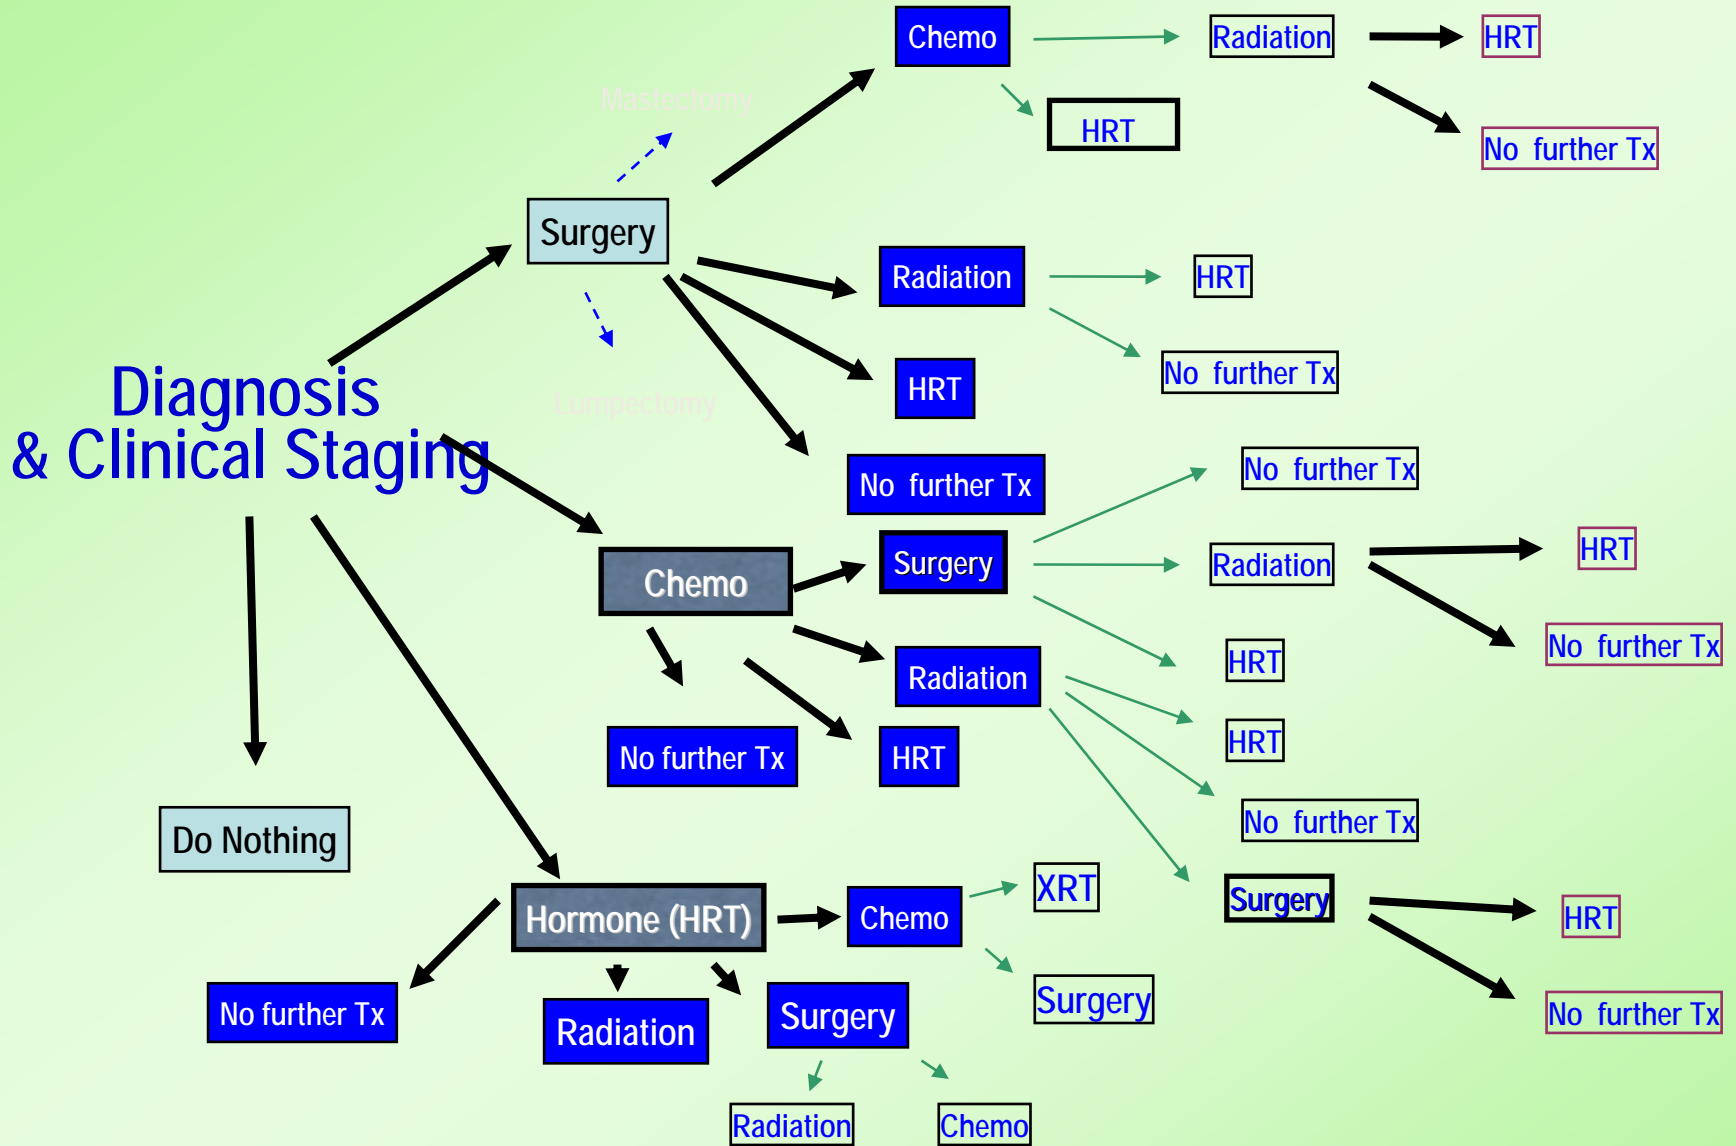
Chemo

Radiation

HRT

HRT

No further Tx

Mastectomy

Surgery

Radiation

HRT

No further Tx

HRT

Lumpectomy

Diagnosis
& Clinical Staging

No further Tx

No further Tx

Surgery

Radiation

HRT

Chemo

No further Tx

HRT

Radiation

HRT

No further Tx

No further Tx

HRT

Do Nothing

No further Tx

Surgery

HRT

XRT

Hormone (HRT)

Chemo

No further Tx

Surgery

No further Tx

Radiation

Surgery

Radiation

Chemo